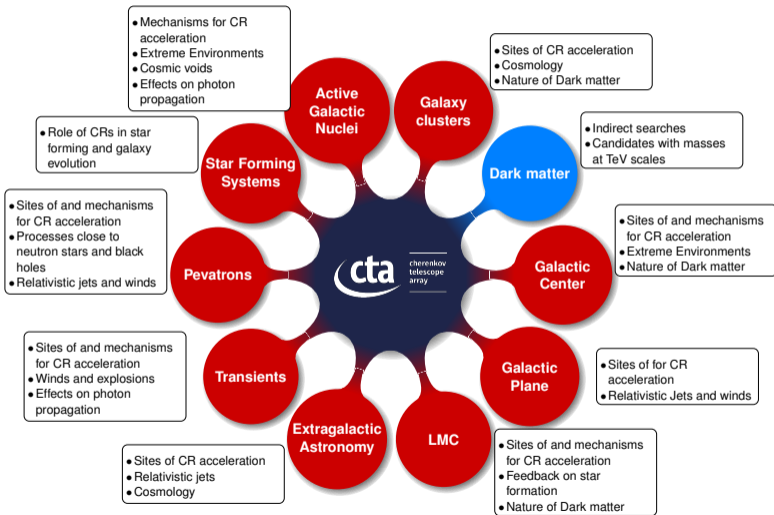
Mechanisms for CR acceleration
Extreme Environments
Cosmic voids
Effects on photon propagation

Active Galactic Nuclei

Sites of CR acceleration
Cosmology
Nature of Dark matter

Galaxy clusters

Role of CRs in star forming and galaxy evolution

Star Forming Systems

Indirect searches
Candidates with masses at TeV scales

Dark matter

Sites of and mechanisms for CR acceleration
Processes close to neutron stars and black holes
Relativistic jets and winds

Pevatrons

cta cherenkov telescope array

Sites of and mechanisms for CR acceleration
Extreme Environments
Nature of Dark matter

Galactic Center

Sites of and mechanisms for CR acceleration
Winds and explosions
Effects on photon propagation

Transients

Sites of for CR acceleration
Relativistic Jets and winds

Galactic Plane

Extragalactic Astronomy

LMC

Sites of CR acceleration
Relativistic jets
Cosmology

Sites of and mechanisms for CR acceleration
Feedback on star formation
Nature of Dark matter